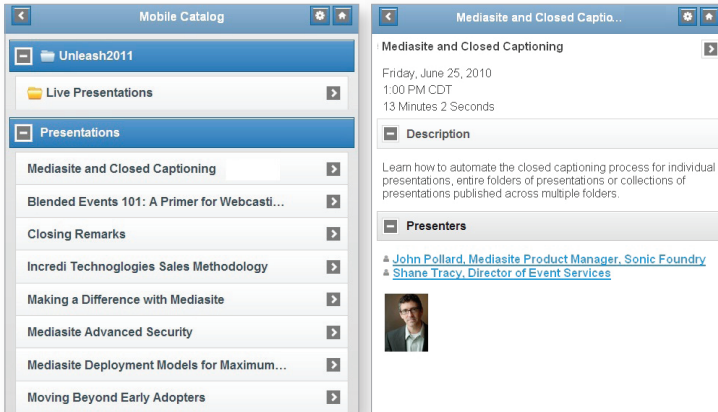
Mobile Catalog

Unleash2011

Live Presentations

Presentations

Mediasite and Closed Captioning

Blended Events 101: A Primer for Webcasti...

Closing Remarks

Incredi Technoglogies Sales Methodology

Making a Difference with Mediasite

Mediasite Advanced Security

Mediasite Deployment Models for Maximum...

Moving Beyond Early Adopters

Mediasite and Closed Captio...

Mediasite and Closed Captioning

Friday, June 25, 2010
1:00 PM CDT
13 Minutes 2 Seconds

Description

Learn how to automate the closed captioning process for individual presentations, entire folders of presentations or collections of presentations published across multiple folders.

Presenters

John Pollard, Mediasite Product Manager, Sonic Foundry
Shane Tracy, Director of Event Services